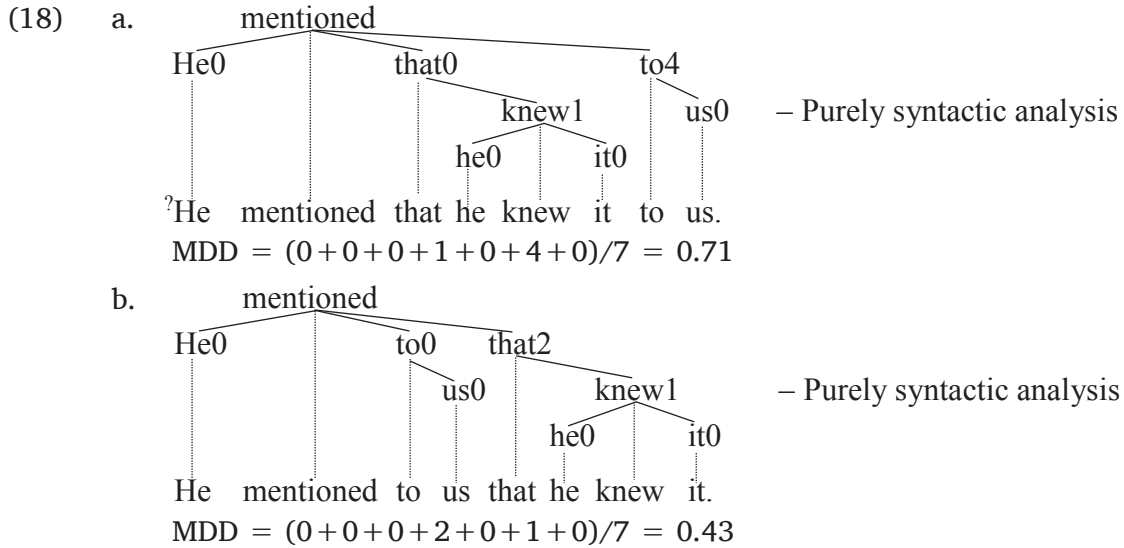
(18) a. mentioned

He0 that0 to4

knew1 us0 – Purely syntactic analysis

he0 it0

$^?$He mentioned that he knew it to us.

MDD = $(0+0+0+1+0+4+0)/7 = 0.71$

b. mentioned

He0 to0 that2

us0 knew1 – Purely syntactic analysis

he0 it0

He mentioned to us that he knew it.

MDD = $(0+0+0+2+0+1+0)/7 = 0.43$